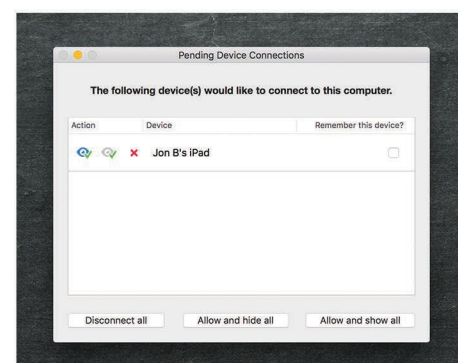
Pending Device Connections

The following device(s) would like to connect to this computer.

| Action | Device | Remember this device? |
|---|---|---|
| | Jon B's iPad | |

Disconnect all

Allow and hide all

Allow and show all